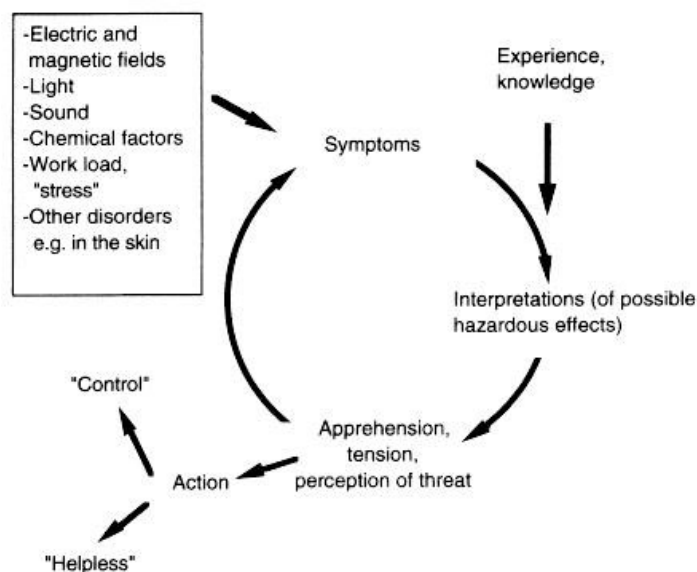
-Electric and magnetic fields
-Light
-Sound
-Chemical factors
-Work load, "stress"
-Other disorders e.g. in the skin

Experience, knowledge

Symptoms

Interpretations (of possible hazardous effects)

Apprehension, tension, perception of threat

Action

"Control"

"Helpless"